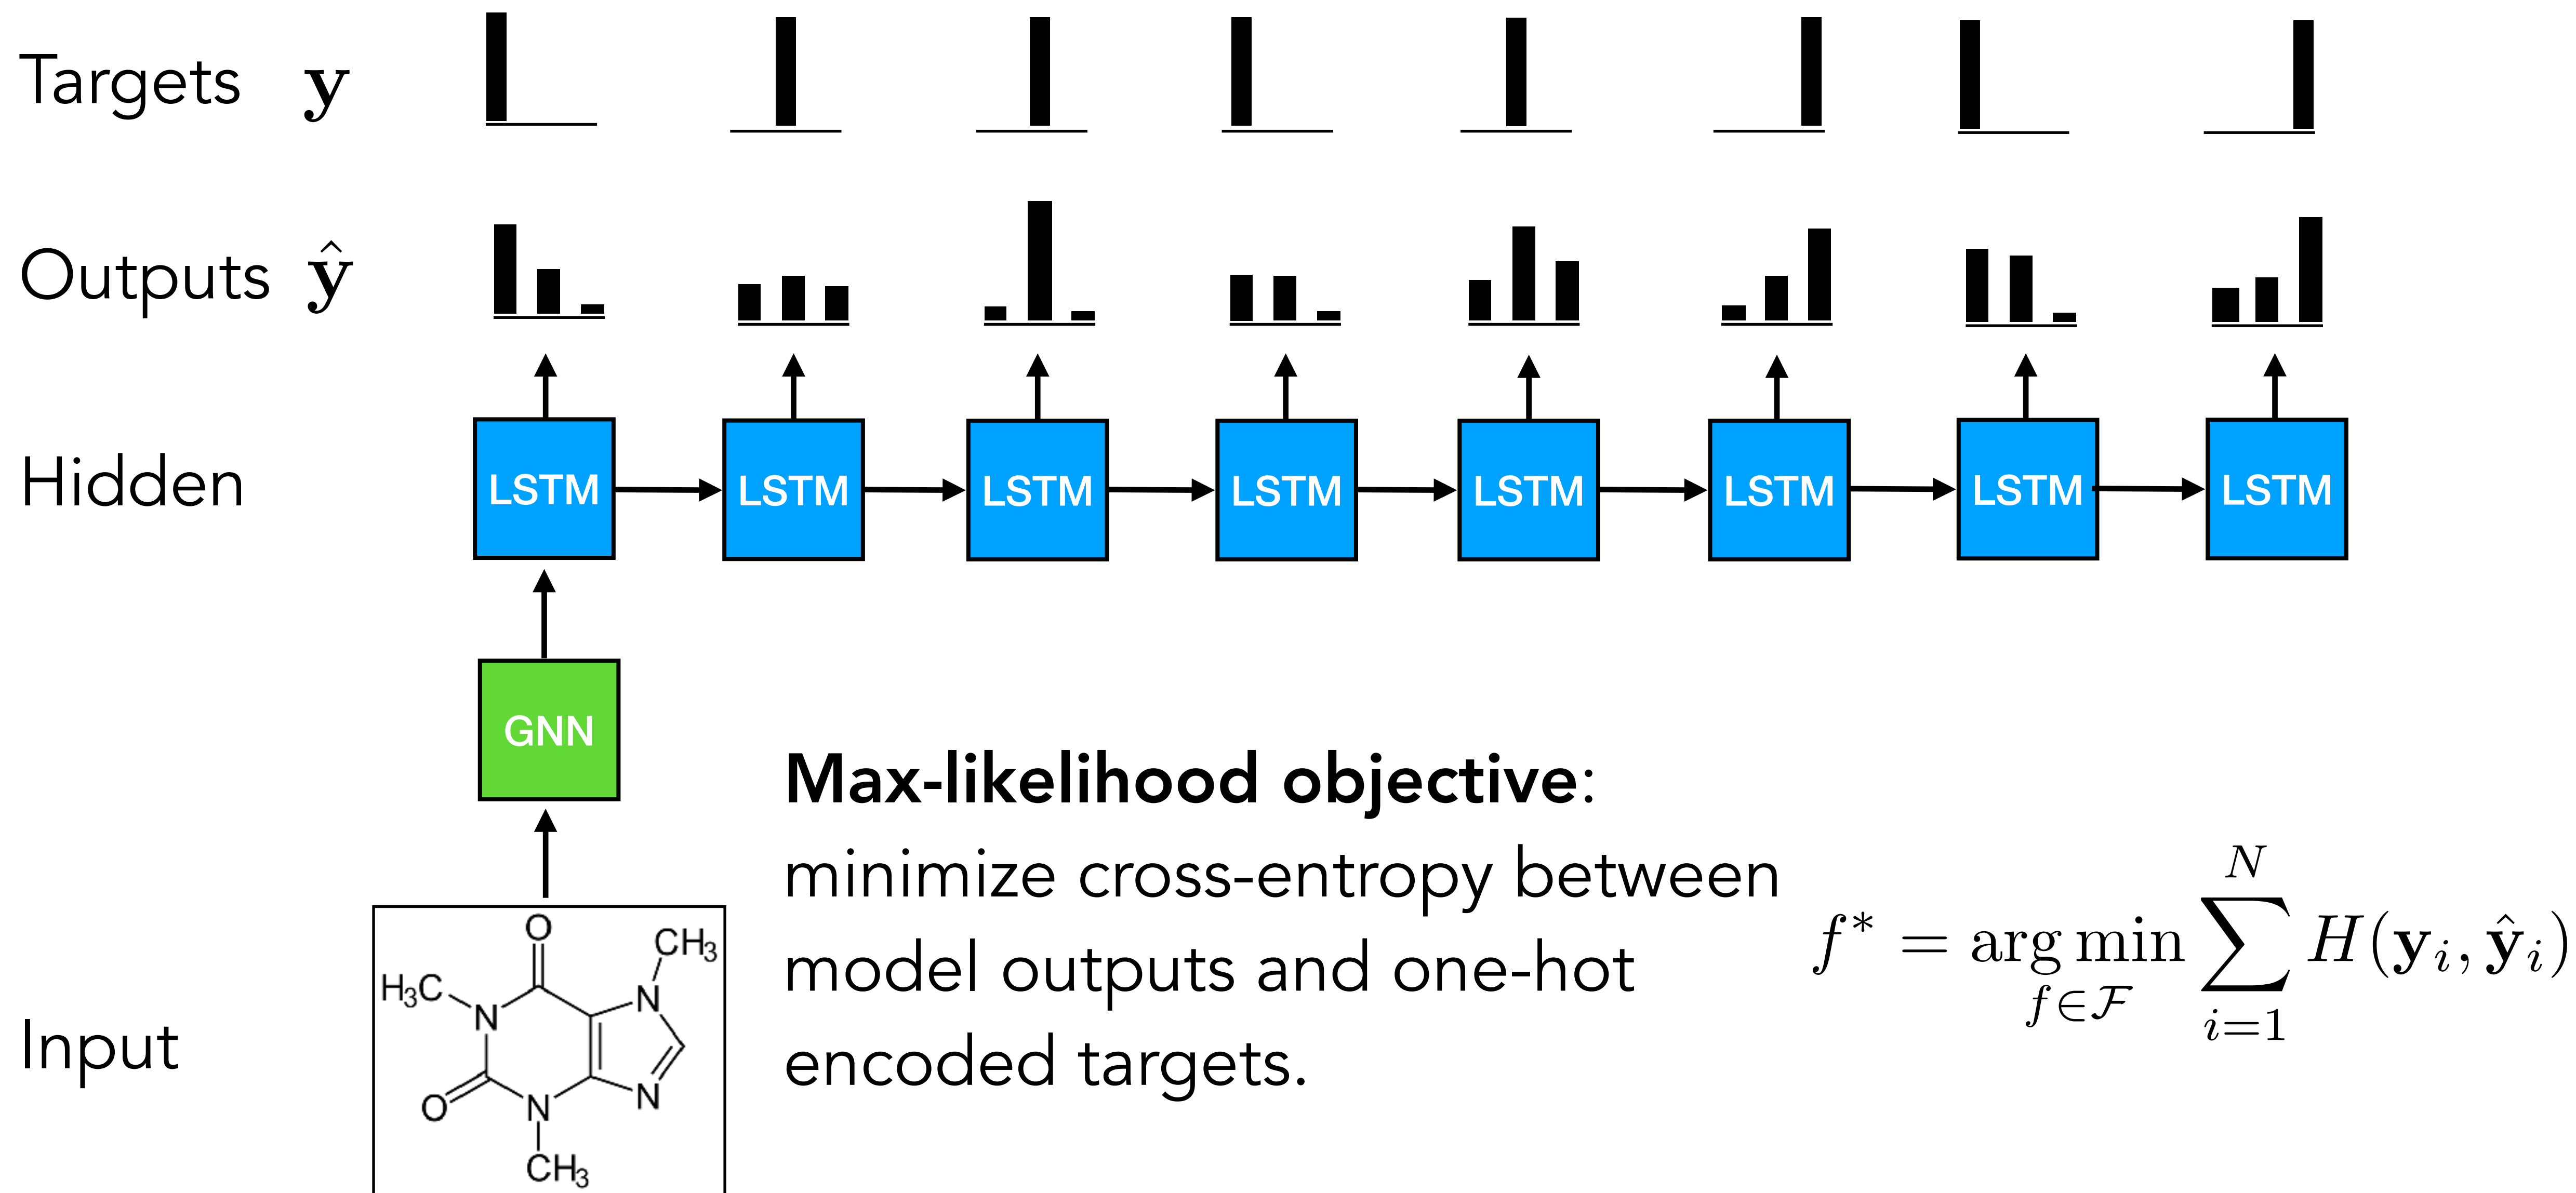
Targets $\mathbf{y}$

Outputs $\hat{\mathbf{y}}$

Hidden

LSTM LSTM LSTM LSTM LSTM LSTM LSTM LSTM

GNN

Input

$H_3C$ O $CH_3$ N N N O N $CH_3$

**Max-likelihood objective**:
minimize cross-entropy between model outputs and one-hot encoded targets.

$f^* = \arg\min_{f \in \mathcal{F}} \sum_{i=1}^{N} H(\mathbf{y}_i, \hat{\mathbf{y}}_i)$